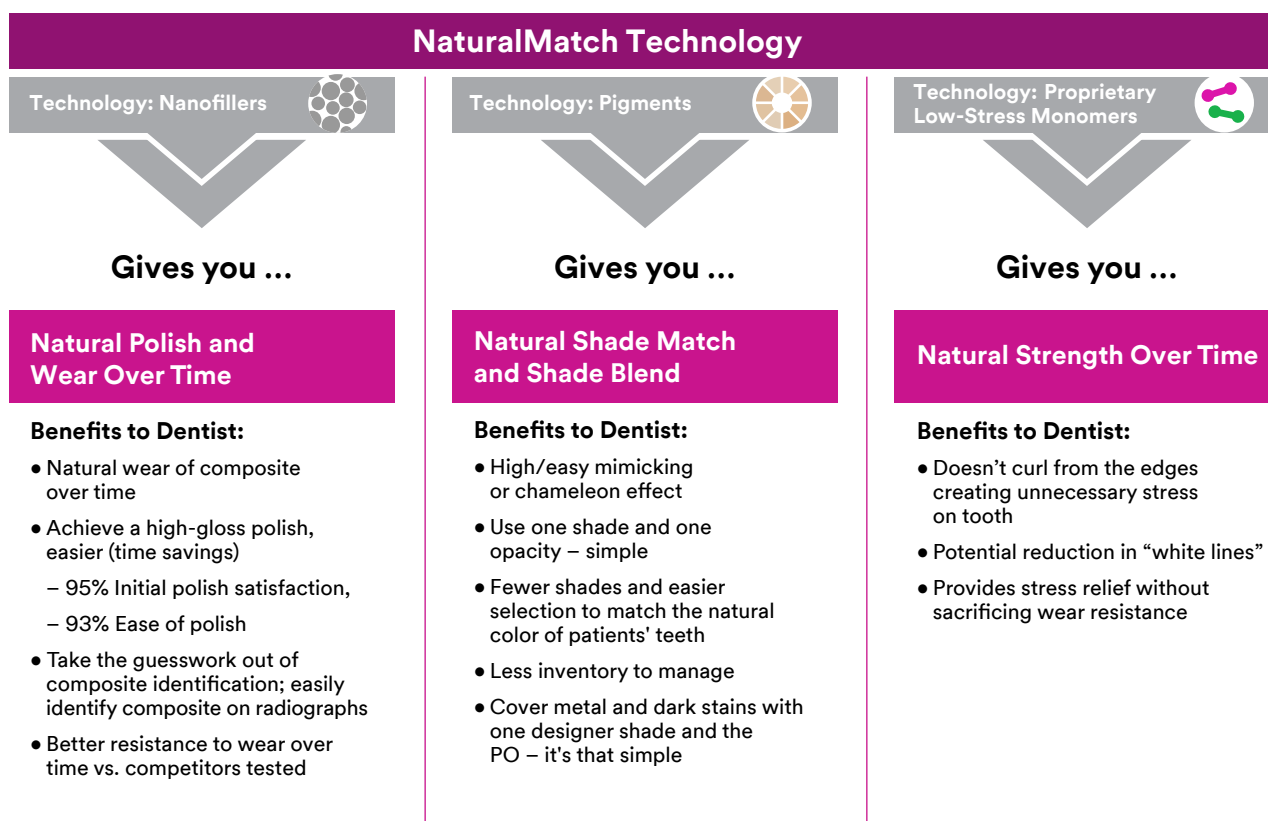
NaturalMatch Technology

Technology: Nanofillers

Gives you ...

Natural Polish and Wear Over Time

Benefits to Dentist:

• Natural wear of composite over time
• Achieve a high-gloss polish, easier (time savings)
– 95% Initial polish satisfaction,
– 93% Ease of polish
• Take the guesswork out of composite identification; easily identify composite on radiographs
• Better resistance to wear over time vs. competitors tested

Technology: Pigments

Gives you ...

Natural Shade Match and Shade Blend

Benefits to Dentist:

• High/easy mimicking or chameleon effect
• Use one shade and one opacity – simple
• Fewer shades and easier selection to match the natural color of patients' teeth
• Less inventory to manage
• Cover metal and dark stains with one designer shade and the PO – it's that simple

Technology: Proprietary Low-Stress Monomers

Gives you ...

Natural Strength Over Time

Benefits to Dentist:

• Doesn’t curl from the edges creating unnecessary stress on tooth
• Potential reduction in “white lines”
• Provides stress relief without sacrificing wear resistance